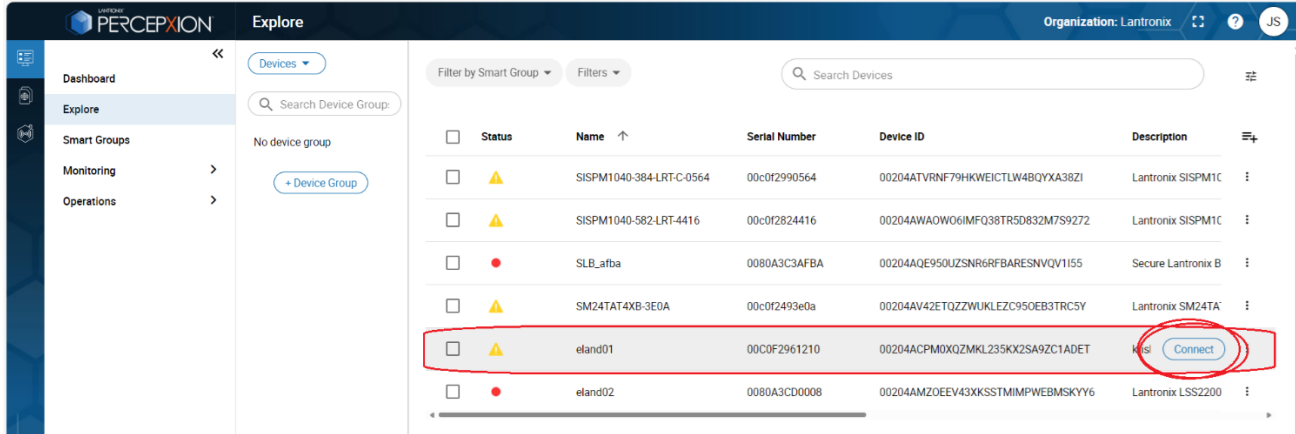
LANTRONIX PERCEPXION

Explore

Organization: Lantronix

JS

«

Dashboard

Explore

Smart Groups

Monitoring

Operations

Devices

Search Device Groups

No device group

+ Device Group

Filter by Smart Group

Filters

Search Devices

| | Status | Name ↑ | Serial Number | Device ID | Description |
|---|---|---|---|---|---|
| | | SISPM1040-384-LRT-C-0564 | 00c0f2990564 | 00204ATVRNF79HKWEICTLW4BQYXA38ZI | Lantronix SISPM1C |
| | | SISPM1040-582-LRT-4416 | 00c0f2824416 | 00204AWAOWO6IMFQ38TR5D832M7S9272 | Lantronix SISPM1C |
| | | SLB_afba | 0080A3C3AFBA | 00204AQE950UZSNR6RFBARESNVQV1I55 | Secure Lantronix B |
| | | SM24TAT4XB-3E0A | 00c0f2493e0a | 00204AV42ETQZZWUKLEZC95OEB3TRC5Y | Lantronix SM24TA |
| | | eland01 | 00C0F2961210 | 00204ACPM0XQZMKL235KX2SA9ZC1ADET | kisl Connect |
| | | eland02 | 0080A3CD0008 | 00204AMZOEEV43XKSSTMIMPWEBMSKYY6 | Lantronix LSS2200 |